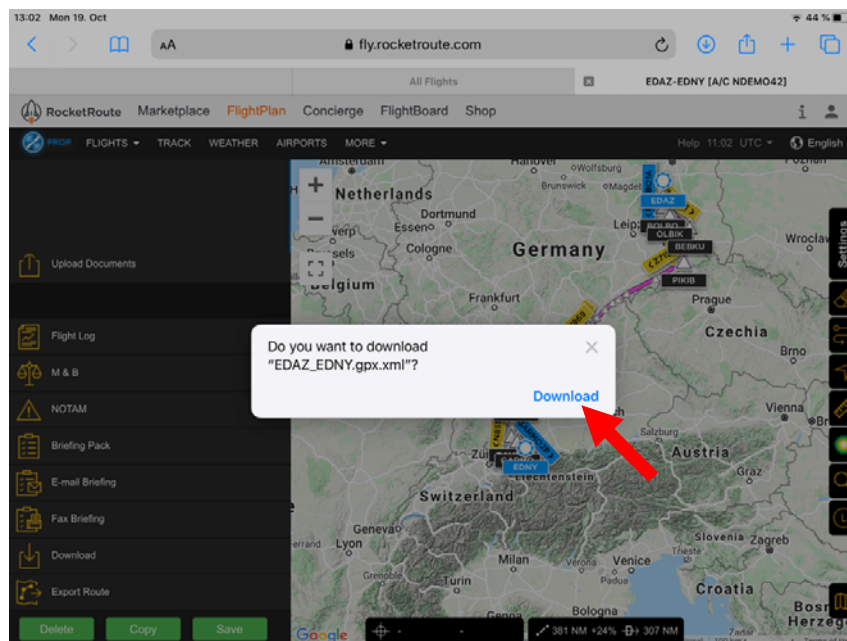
13:02 Mon 19. Oct

44 %

AA

fly.rocketroute.com

All Flights

EDAZ-EDNY [A/C NDEMO42]

RocketRoute Marketplace FlightPlan Concierge FlightBoard Shop

PROP FLIGHTS TRACK WEATHER AIRPORTS MORE

Help 11:02 UTC English

Upload Documents

Flight Log

M & B

NOTAM

Briefing Pack

E-mail Briefing

Fax Briefing

Download

Export Route

Delete Copy Save

Amsterdam Hanover Wolfsburg Brunswick Magdeb Netherlands Dortmund Essen Leipzig Cologne Germany Wrocław Brussels Belgium Frankfurt Prague Czechia Brno Vienna Salzburg Austria Graz Zürich Liechtenstein Switzerland Geneva Lyon Slovenia Zagreb Milan Venice Turin Croatia Bologna Bosn Herzeg

EDAZ OLBIK BEBKU PIKIB EDNY

Settings

Do you want to download "EDAZ_EDNY.gpx.xml"?

Download

381 NM +24% 307 NM

Google